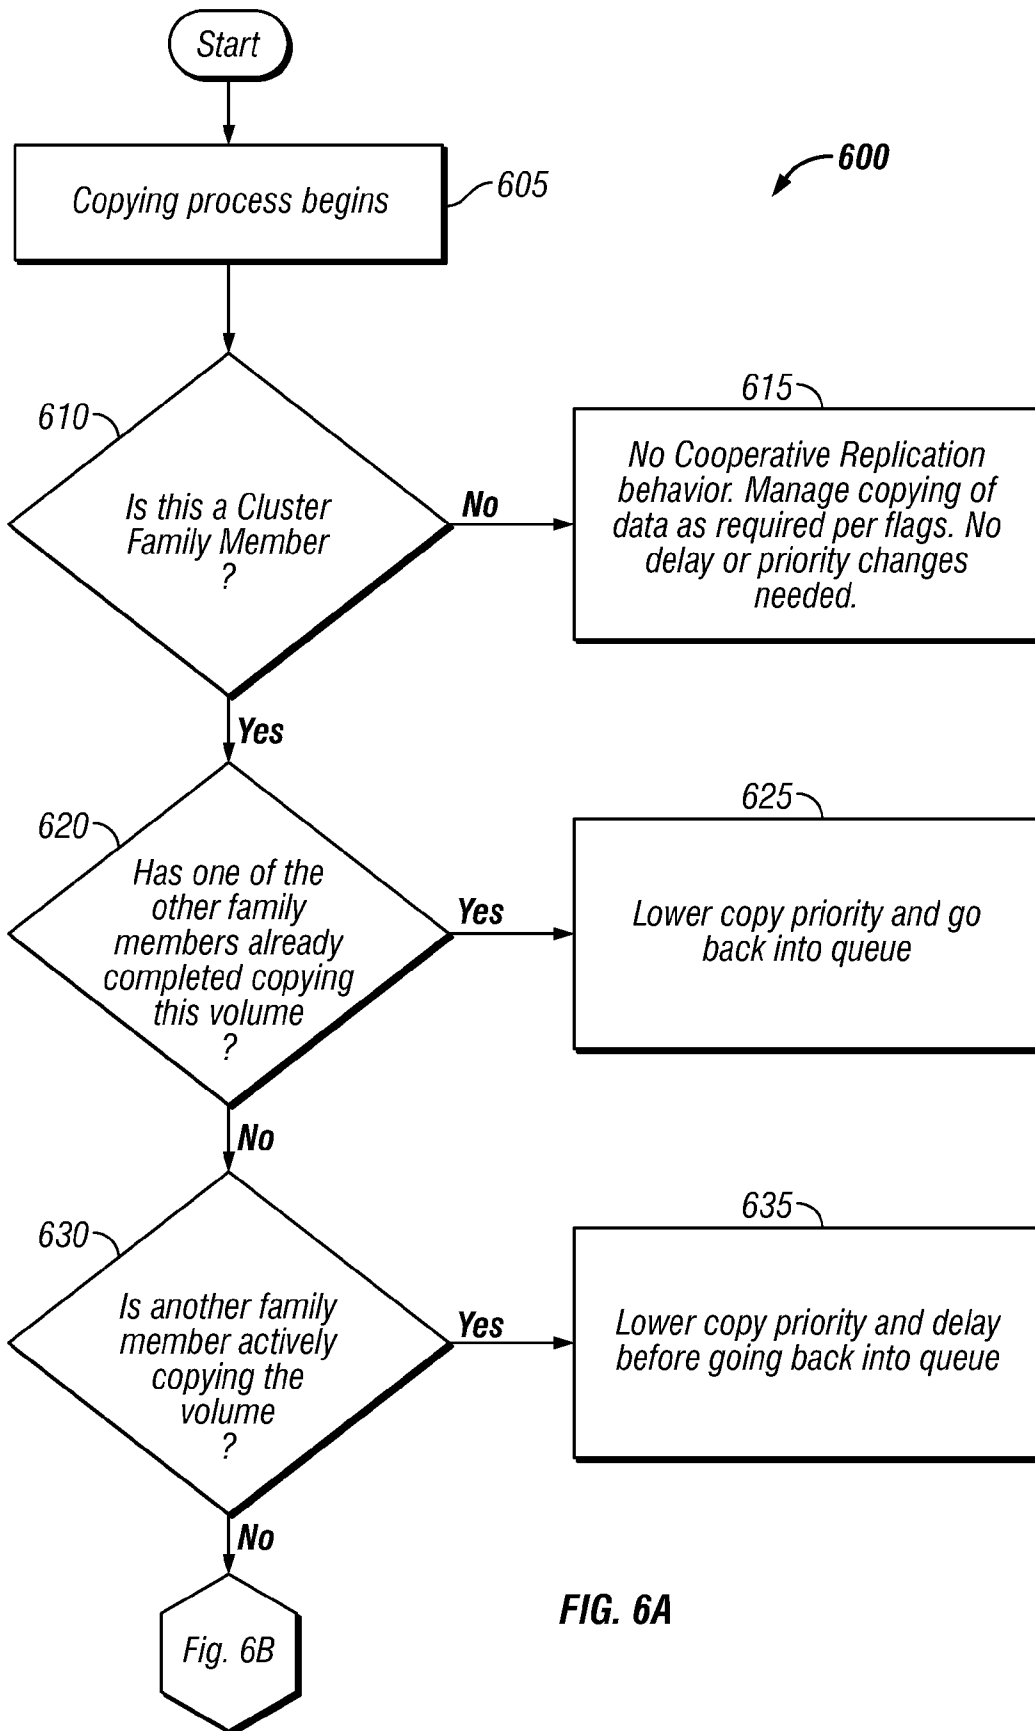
Start

600

Copying process begins

605

610

Is this a Cluster Family Member ?

No

615

No Cooperative Replication behavior. Manage copying of data as required per flags. No delay or priority changes needed.

Yes

620

Has one of the other family members already completed copying this volume ?

Yes

625

Lower copy priority and go back into queue

No

630

Is another family member actively copying the volume ?

Yes

635

Lower copy priority and delay before going back into queue

No

Fig. 6B

FIG. 6A